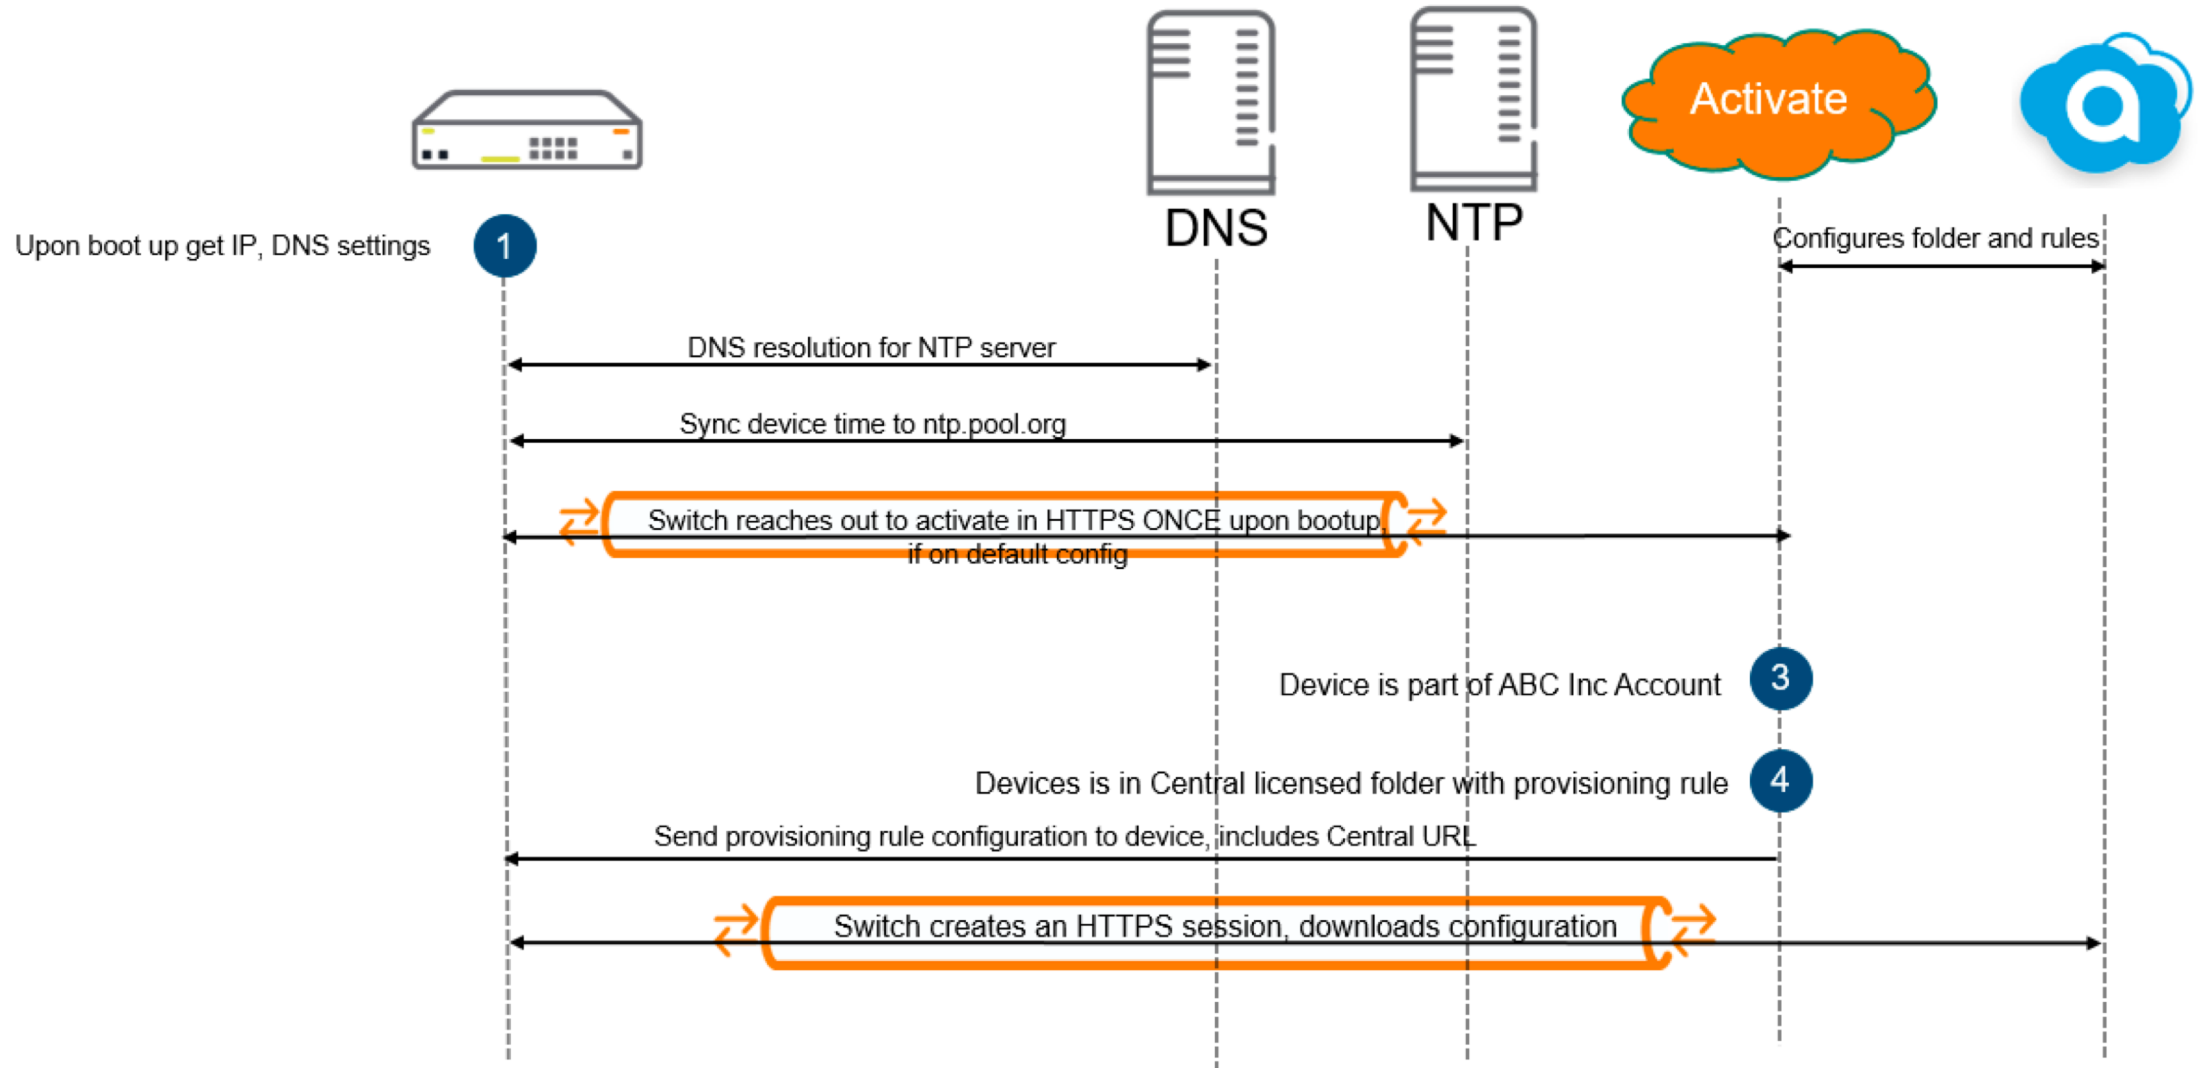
DNS

NTP

Activate

Upon boot up get IP, DNS settings

1

Configures folder and rules

DNS resolution for NTP server

Sync device time to ntp.pool.org

Switch reaches out to activate in HTTPS ONCE upon bootup, if on default config

Device is part of ABC Inc Account

3

Devices is in Central licensed folder with provisioning rule

4

Send provisioning rule configuration to device, includes Central URL

Switch creates an HTTPS session, downloads configuration